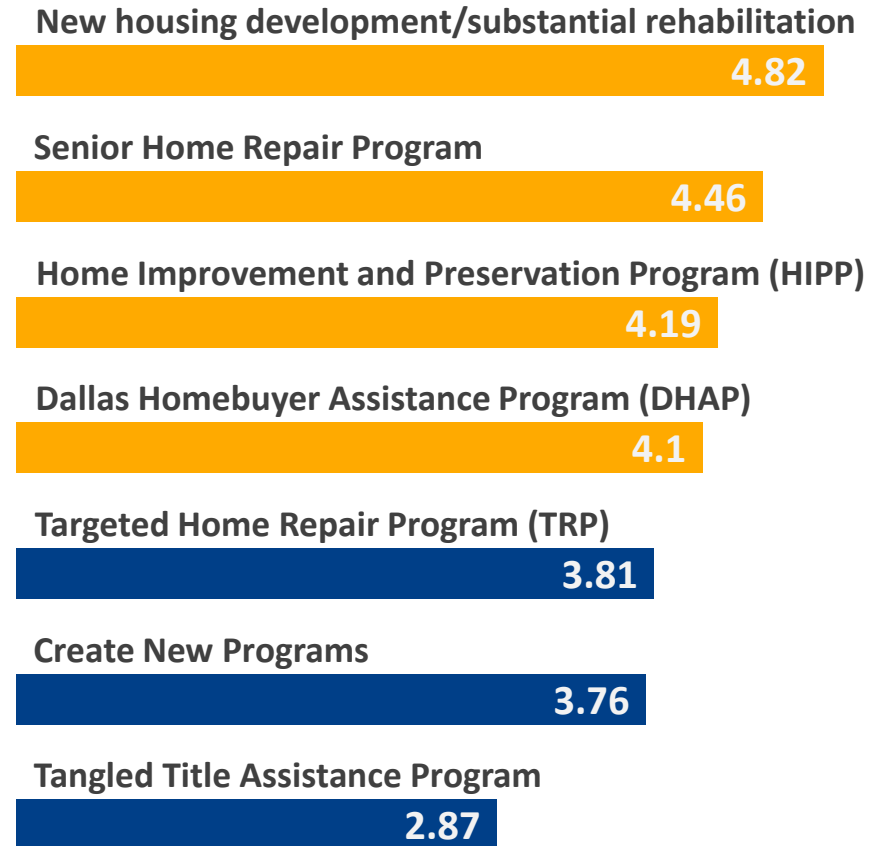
New housing development/substantial rehabilitation
4.82

Senior Home Repair Program
4.46

Home Improvement and Preservation Program (HIPP)
4.19

Dallas Homebuyer Assistance Program (DHAP)
4.1

Targeted Home Repair Program (TRP)
3.81

Create New Programs
3.76

Tangled Title Assistance Program
2.87